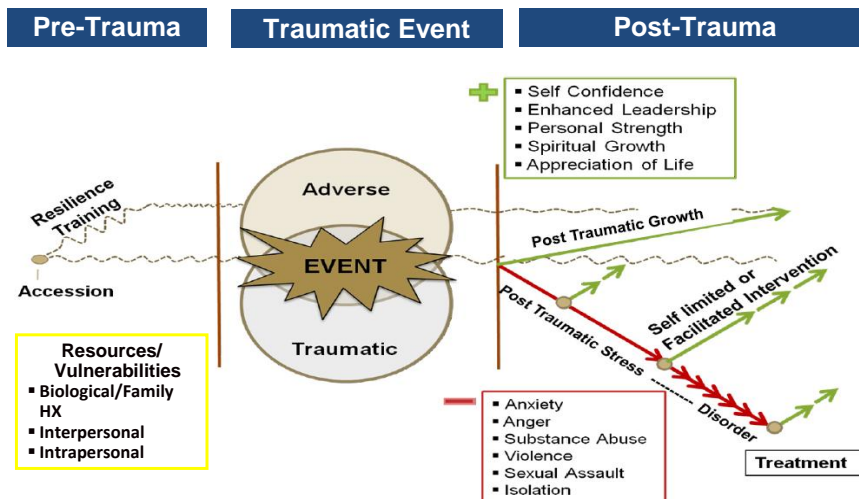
Pre-Trauma

Traumatic Event

Post-Trauma

- Self Confidence
- Enhanced Leadership
- Personal Strength
- Spiritual Growth
- Appreciation of Life

Resilience Training

Accession

Adverse

EVENT

Traumatic

Post Traumatic Growth

Self limited or Facilitated Intervention

Post Traumatic Stress Disorder

Resources/ Vulnerabilities
- Biological/Family HX
- Interpersonal
- Intrapersonal

- Anxiety
- Anger
- Substance Abuse
- Violence
- Sexual Assault
- Isolation

Treatment